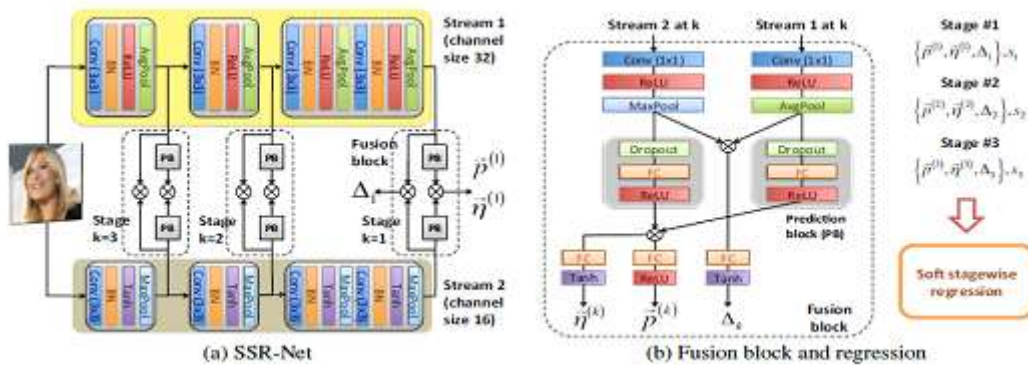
Stream 1 (channel size 32)

Conv (3x3)
BN
ReLU
AvgPool
Conv (3x3)
BN
ReLU
AvgPool
Conv (3x3)
BN
ReLU
Conv (3x3)
BN
ReLU

PB
PB
PB
PB
PB
PB

Fusion block

$\Delta_1$
$\vec{p}^{(1)}$
$\vec{\eta}^{(1)}$

Stage k=3
Stage k=2
Stage k=1

Conv (3x3)
BN
Tanh
MaxPool
Conv (3x3)
BN
Tanh
MaxPool
Conv (3x3)
BN
Tanh
Conv (3x3)
BN
Tanh

Stream 2 (channel size 16)

(a) SSR-Net

Stream 2 at k
Stream 1 at k
Conv (1x1)
ReLU
MaxPool
Conv (1x1)
ReLU
AvgPool
Dropout
FC
ReLU
Dropout
FC
ReLU
Prediction block (PB)
FC
Tanh
FC
ReLU
FC
Tanh
$\vec{\eta}^{(k)}$
$\vec{p}^{(k)}$
$\Delta_k$
Fusion block

(b) Fusion block and regression

Stage #1
$\{\vec{p}^{(1)}, \vec{\eta}^{(1)}, \Delta_1\}, s_1$
Stage #2
$\{\vec{p}^{(2)}, \vec{\eta}^{(2)}, \Delta_2\}, s_2$
Stage #3
$\{\vec{p}^{(3)}, \vec{\eta}^{(3)}, \Delta_3\}, s_3$

Soft stagewise regression